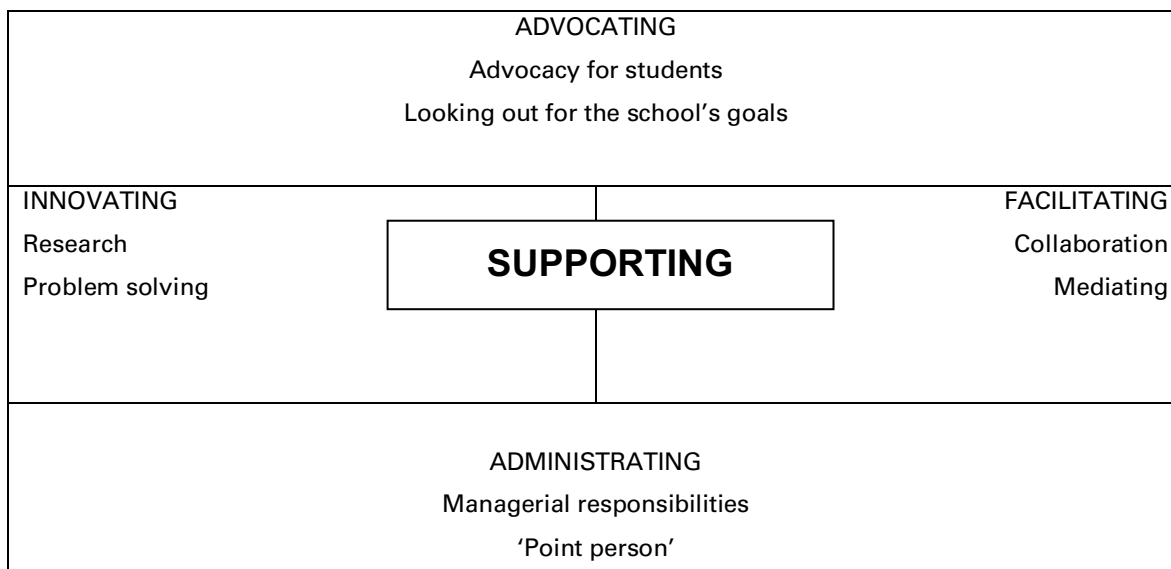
ADVOCATING
Advocacy for students
Looking out for the school's goals

INNOVATING
Research
Problem solving

SUPPORTING

FACILITATING
Collaboration
Mediating

ADMINISTRATING
Managerial responsibilities
'Point person'